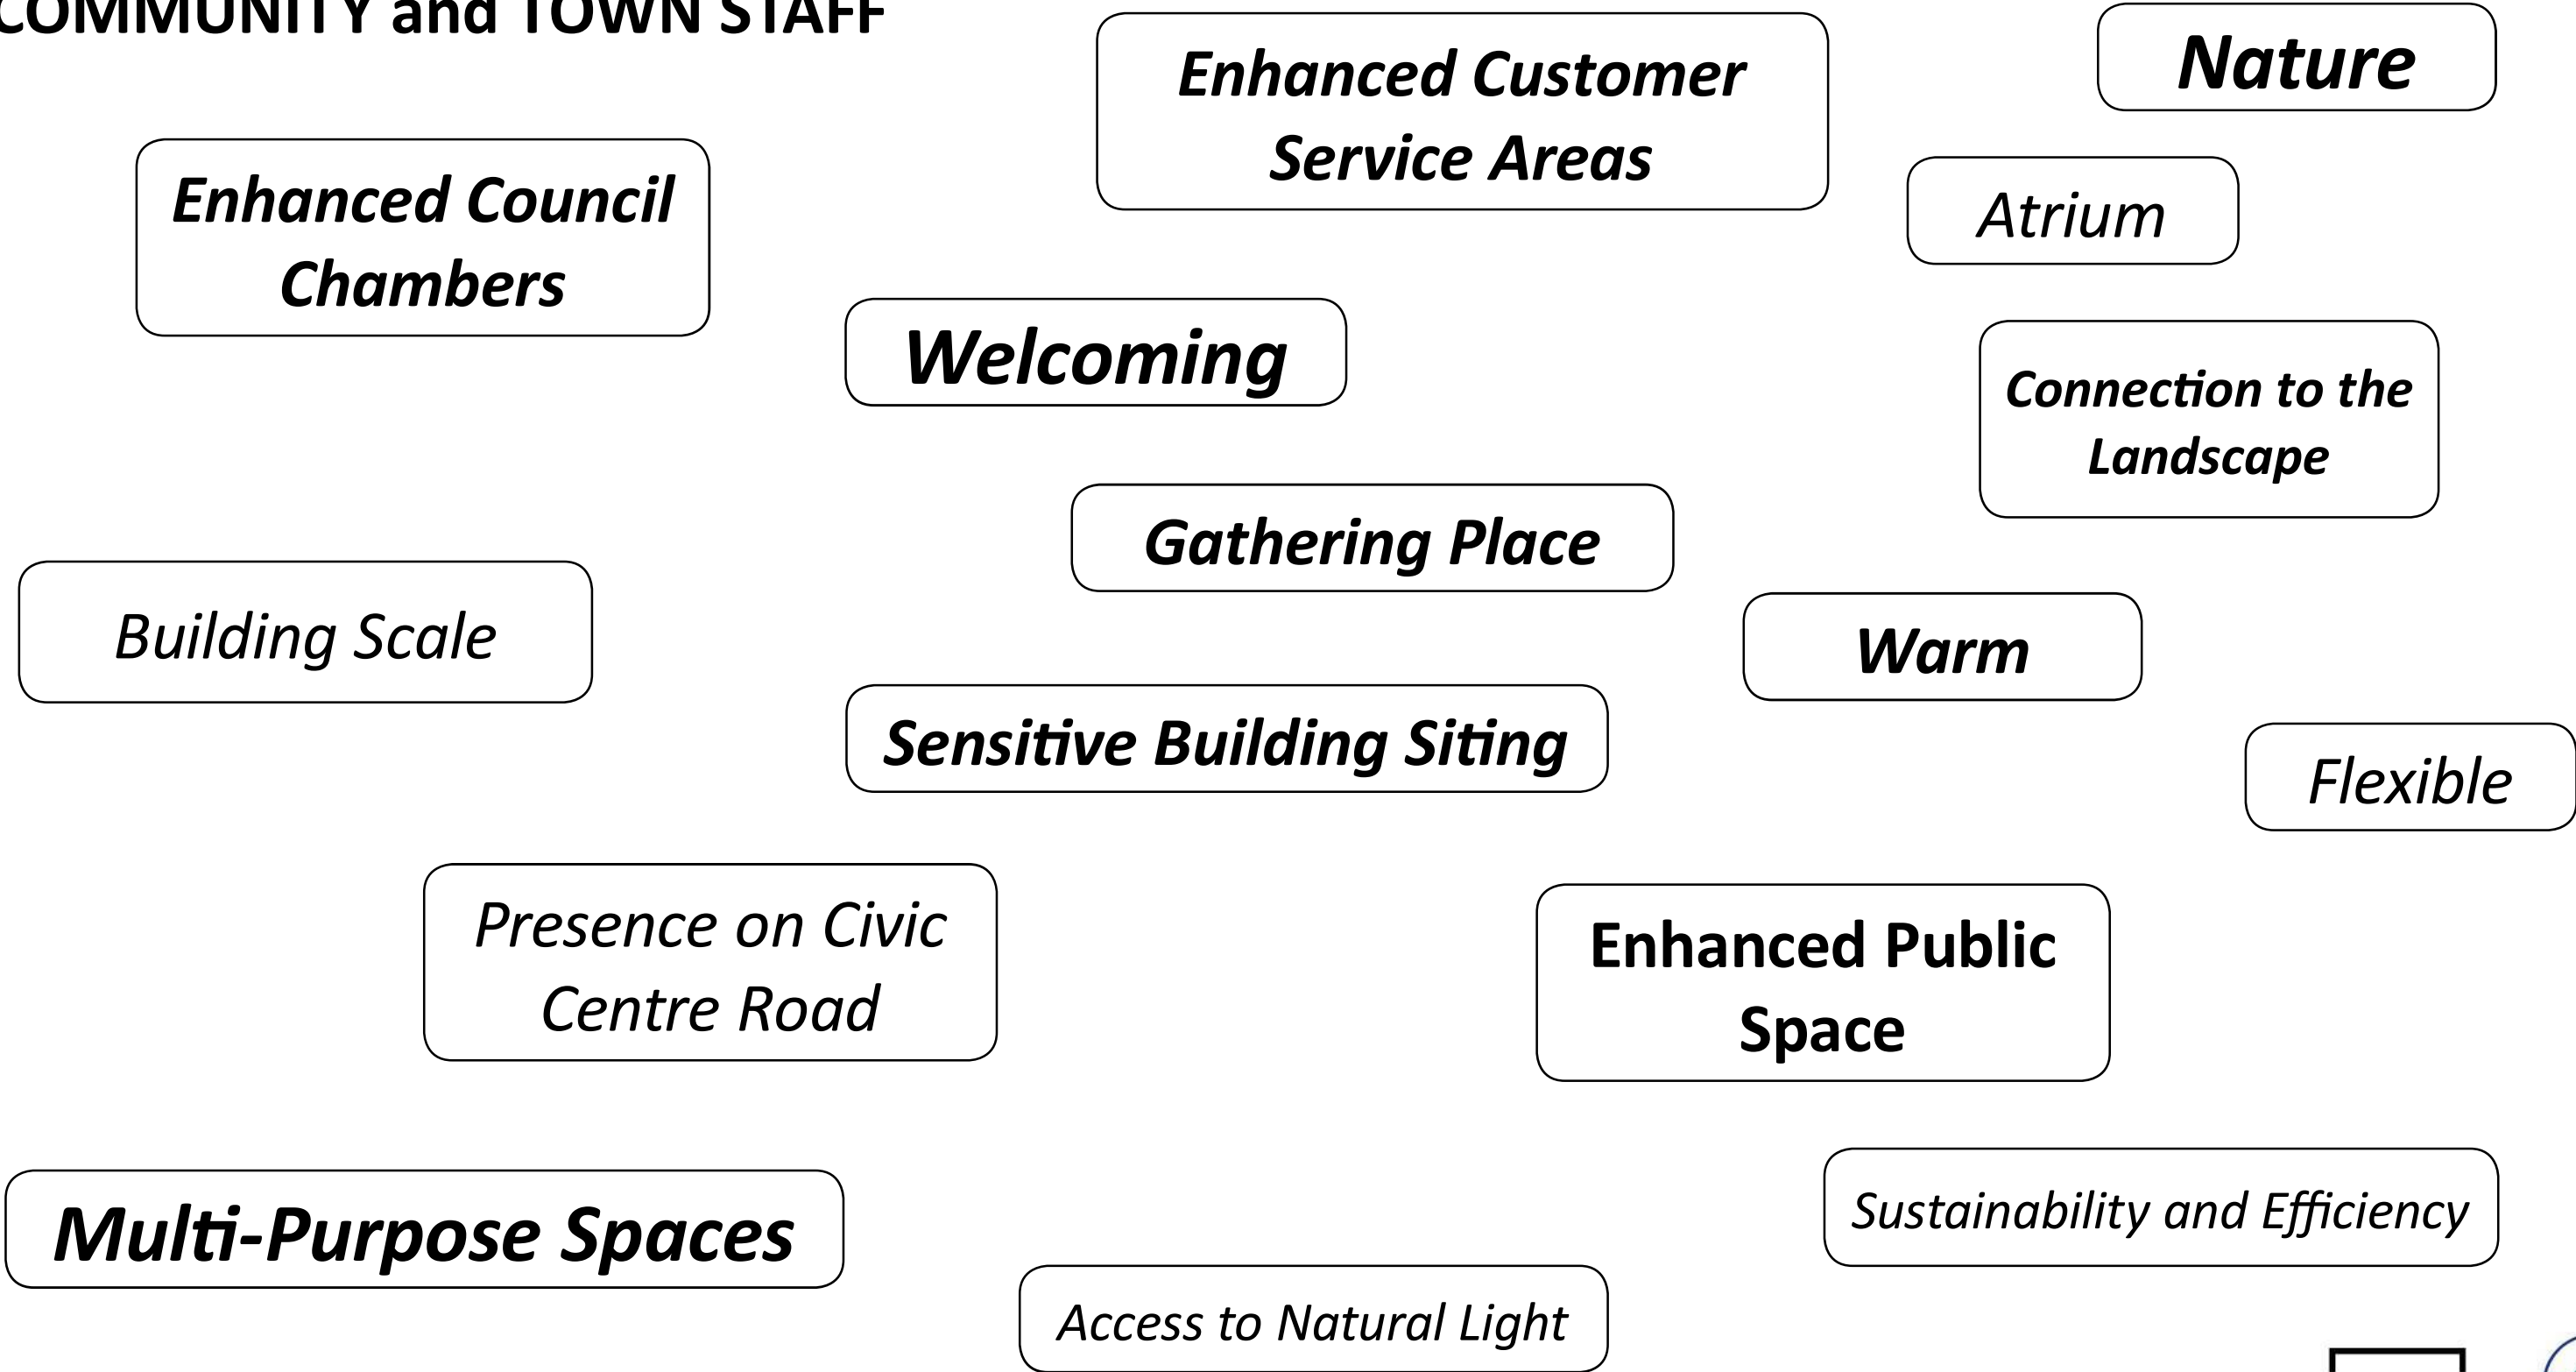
COMMUNITY and TOWN STAFF

Enhanced Customer Service Areas

Nature

Enhanced Council Chambers

Atrium

Welcoming

Connection to the Landscape

Gathering Place

Building Scale

Warm

Sensitive Building Siting

Flexible

Presence on Civic Centre Road

Enhanced Public Space

Multi-Purpose Spaces

Sustainability and Efficiency

Access to Natural Light